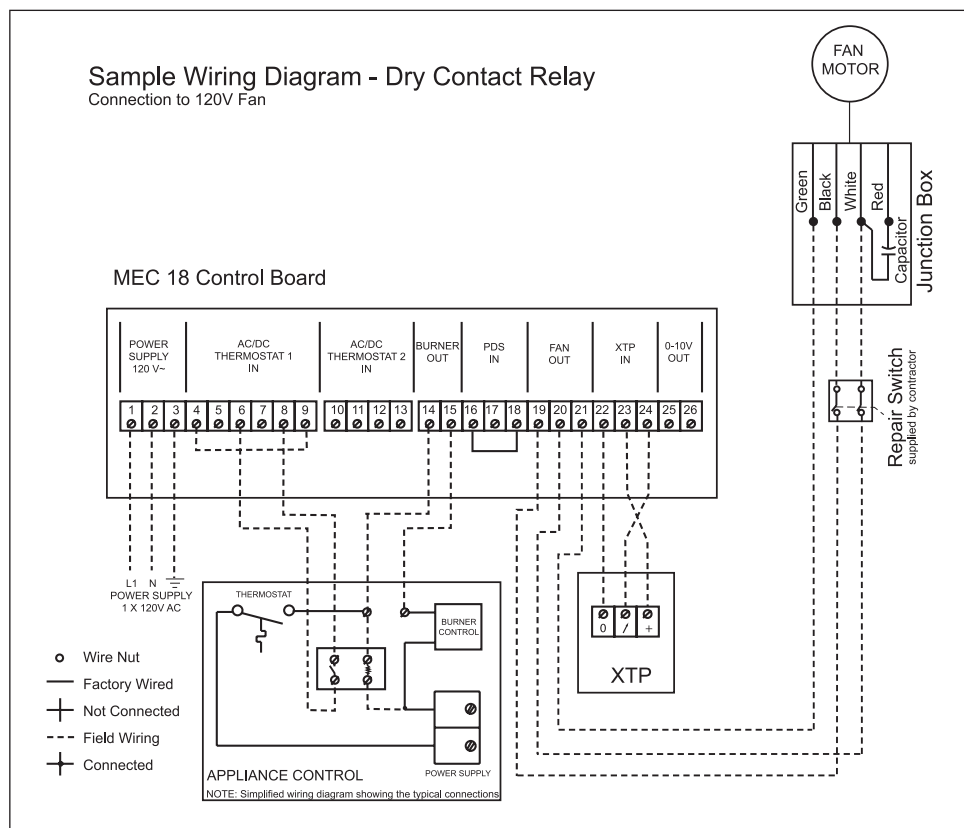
Sample Wiring Diagram - Dry Contact Relay
Connection to 120V Fan

FAN MOTOR

Green
Black
White
Red
Capacitor
Junction Box

MEC 18 Control Board

POWER SUPPLY 120 V~

AC/DC THERMOSTAT 1 IN

AC/DC THERMOSTAT 2 IN

BURNER OUT

PDS IN

FAN OUT

XTP IN

0-10V OUT

1 2 3 4 5 6 7 8 9 10 11 12 13 14 15 16 17 18 19 20 21 22 23 24 25 26

Repair Switch
supplied by contractor

L1 N
POWER SUPPLY
1 X 120V AC

THERMOSTAT

BURNER CONTROL

0 / +

XTP

Wire Nut
Factory Wired
Not Connected
Field Wiring
Connected

APPLIANCE CONTROL
POWER SUPPLY
NOTE: Simplified wiring diagram showing the typical connections